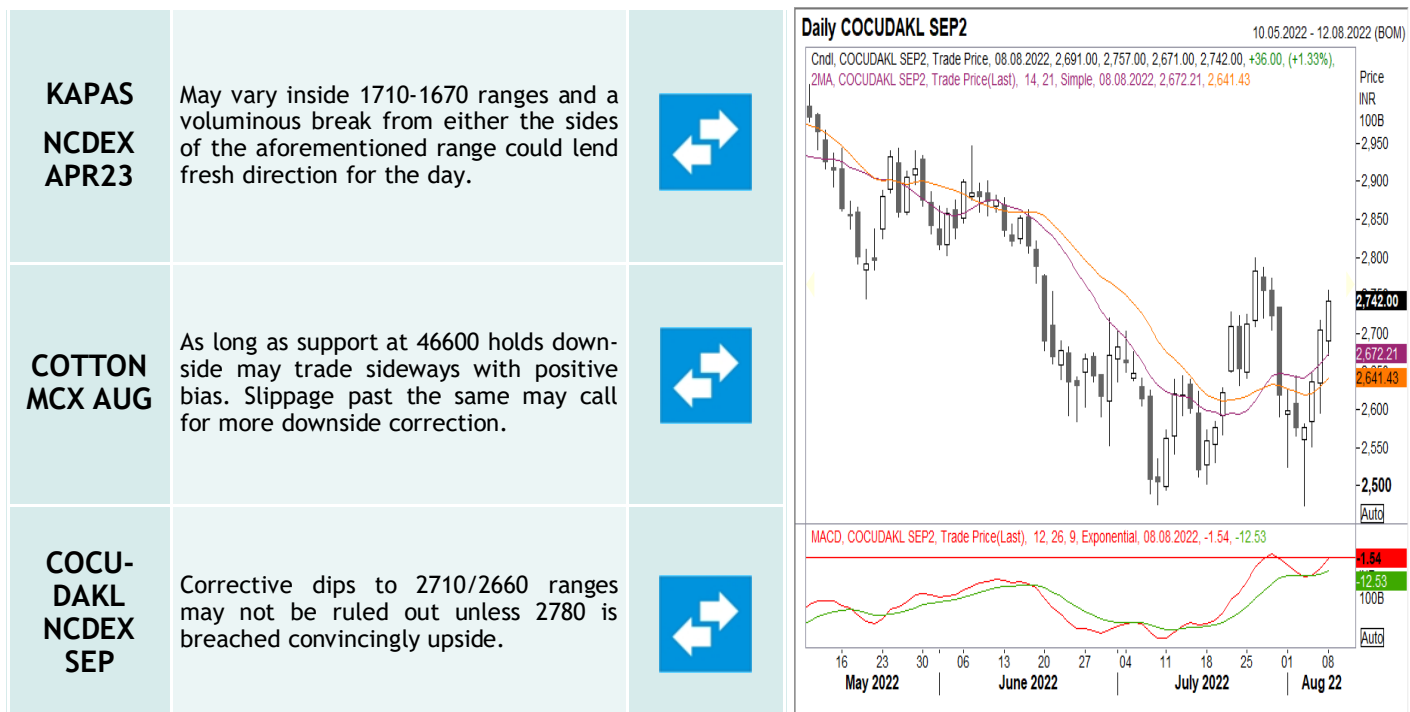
| | | |
|---|---|---|
| KAPAS NCDEX APR23 | May vary inside 1710-1670 ranges and a voluminous break from either the sides of the aforementioned range could lend fresh direction for the day. | |
| COTTON MCX AUG | As long as support at 46600 holds downside may trade sideways with positive bias. Slippage past the same may call for more downside correction. | |
| COCU-DAKL NCDEX SEP | Corrective dips to 2710/2660 ranges may not be ruled out unless 2780 is breached convincingly upside. | |

Daily COCUDAKL SEP2

10.05.2022 - 12.08.2022 (BOM)

Cndl, COCUDAKL SEP2, Trade Price, 08.08.2022, 2,691.00, 2,757.00, 2,671.00, 2,742.00, +36.00, (+1.33%),
2MA, COCUDAKL SEP2, Trade Price(Last), 14, 21, Simple, 08.08.2022, 2,672.21, 2,641.43

Price INR 100B

2,950
2,900
2,850
2,800
2,742.00
2,700
2,672.21
2,641.43
2,600
2,550
2,500

Auto

MACD, COCUDAKL SEP2, Trade Price(Last), 12, 26, 9, Exponential, 08.08.2022, -1.54, -12.53

-1.54
-12.53
100B

Auto

16 23 30 06 13 20 27 04 11 18 25 01 08

May 2022 June 2022 July 2022 Aug 22